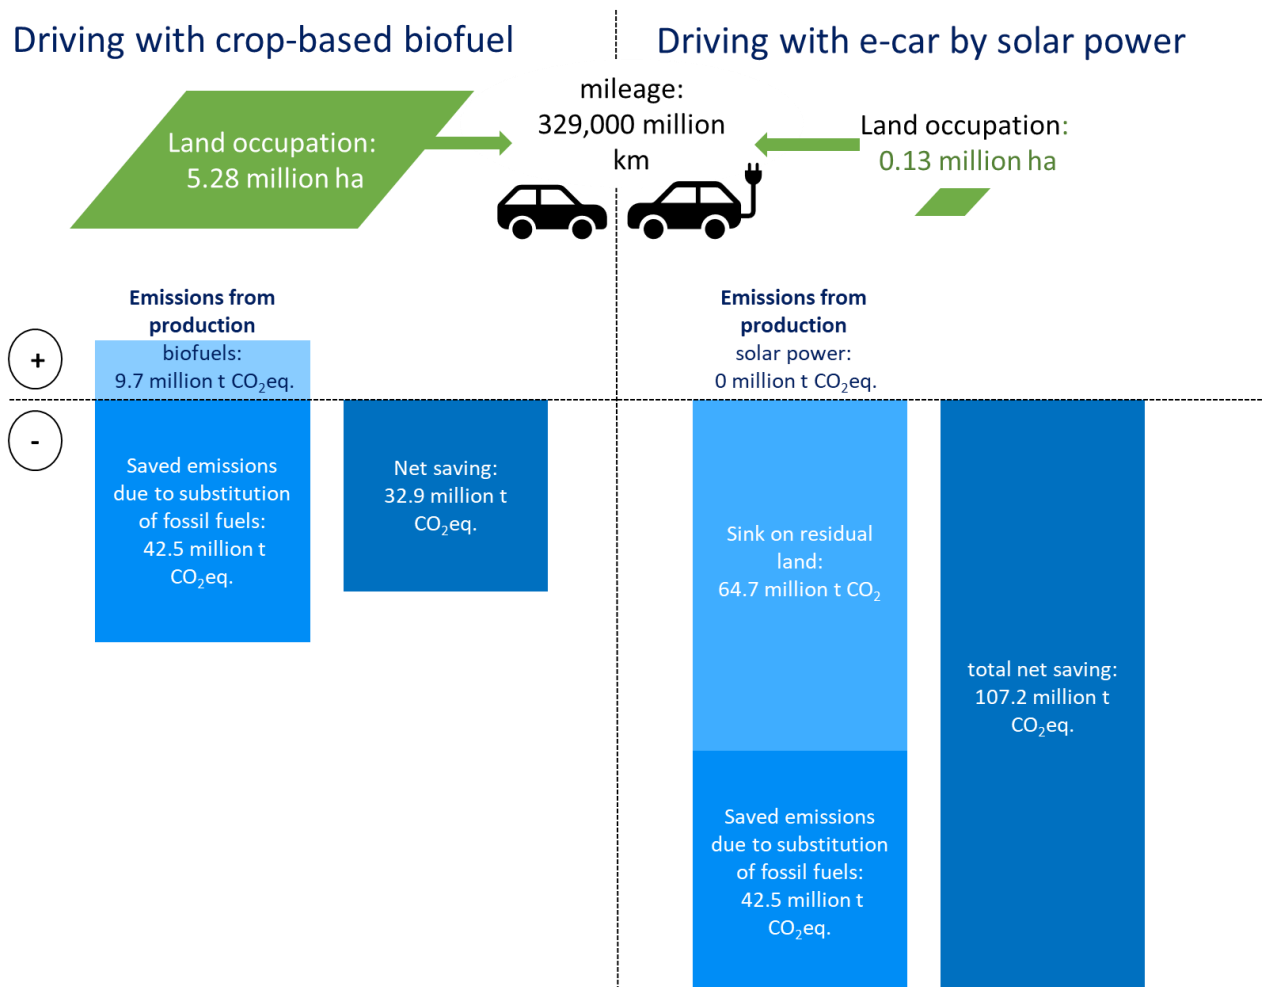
Driving with crop-based biofuel

Driving with e-car by solar power

Land occupation: 5.28 million ha

mileage: 329,000 million km

Land occupation: 0.13 million ha

Emissions from production

biofuels: 9.7 million t $CO_2$eq.

Emissions from production

solar power: 0 million t $CO_2$eq.

+

-

Saved emissions due to substitution of fossil fuels: 42.5 million t $CO_2$eq.

Net saving: 32.9 million t $CO_2$eq.

Sink on residual land: 64.7 million t $CO_2$

total net saving: 107.2 million t $CO_2$eq.

Saved emissions due to substitution of fossil fuels: 42.5 million t $CO_2$eq.